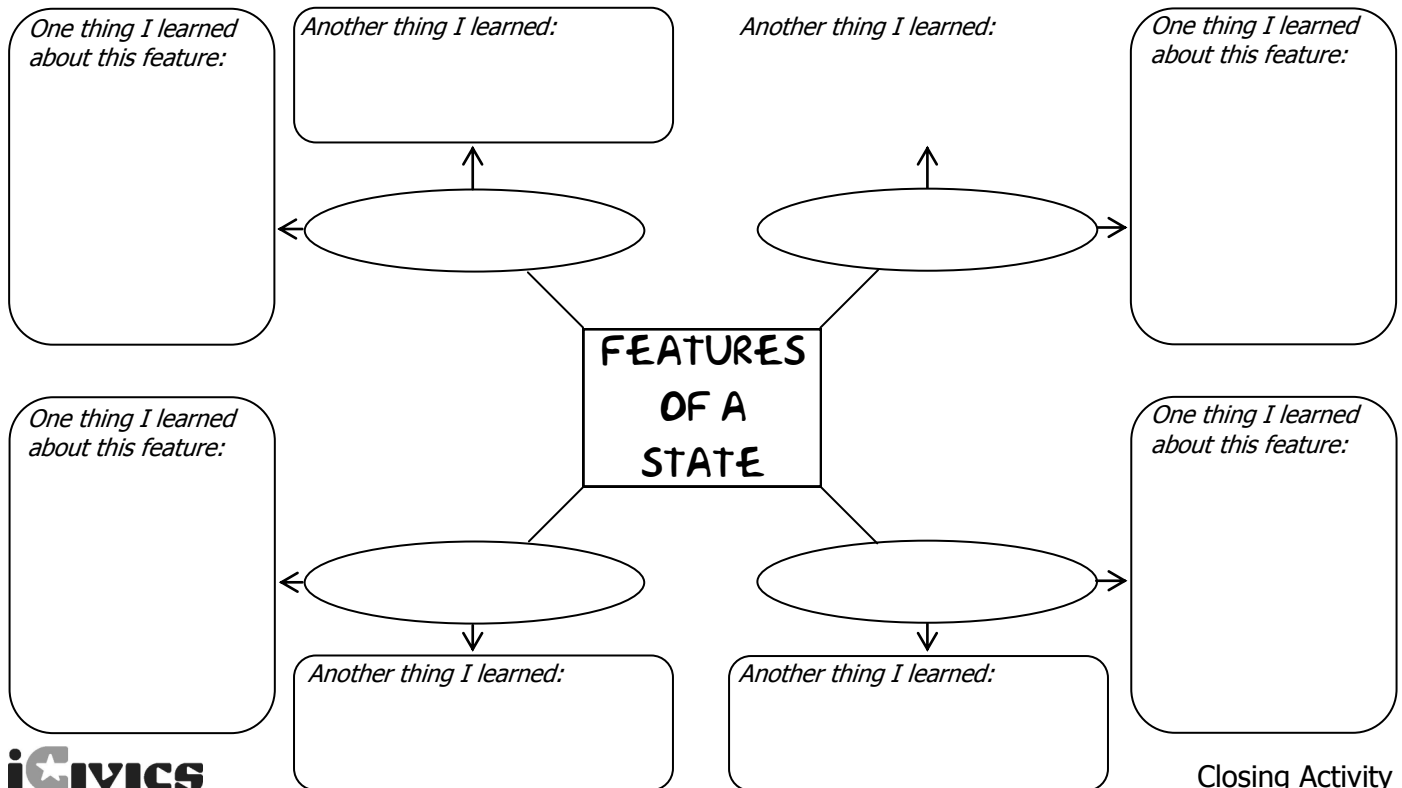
One thing I learned about this feature:

Another thing I learned:

Another thing I learned:

One thing I learned about this feature:

FEATURES OF A STATE

One thing I learned about this feature:

One thing I learned about this feature:

Another thing I learned:

Another thing I learned:

iCIVICS

Closing Activity